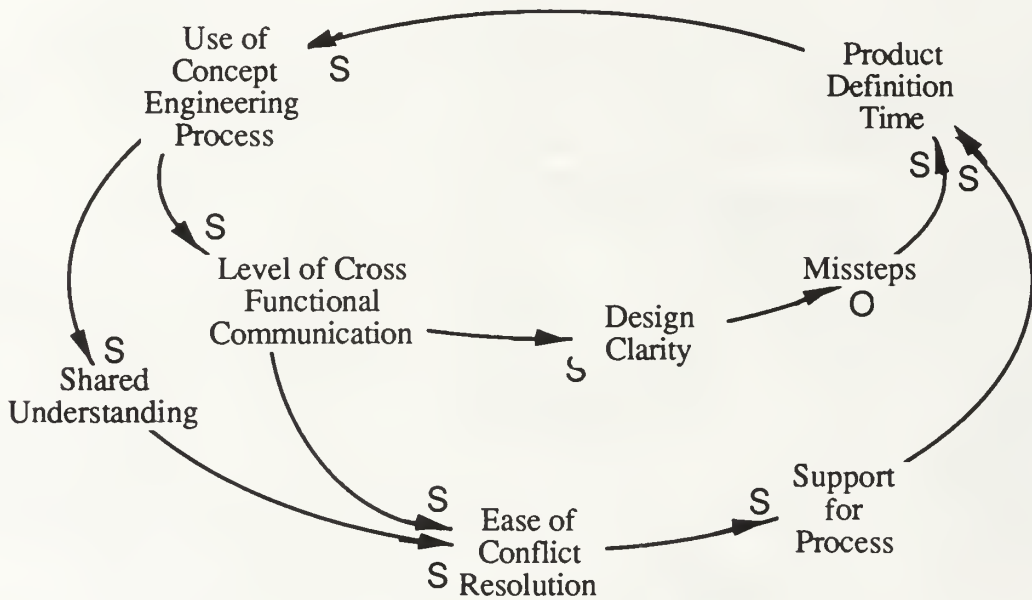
Use of Concept Engineering Process

S

Product Definition Time

S

S

S

Level of Cross Functional Communication

Missteps

O

Design Clarity

S

S

Shared Understanding

S

Ease of Conflict Resolution

S

S

Support for Process